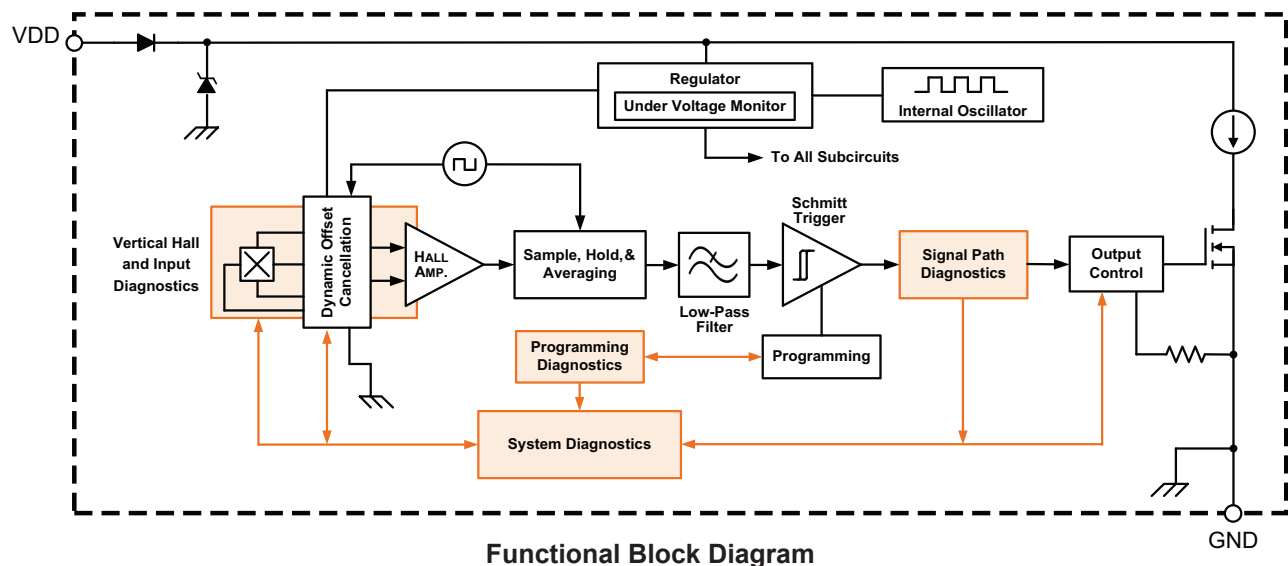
VDD

Regulator

Under Voltage Monitor

Internal Oscillator

To All Subcircuits

Schmitt Trigger

Vertical Hall and Input Diagnostics

Dynamic Offset Cancellation

HALL AMP.

Sample, Hold, & Averaging

Low-Pass Filter

Signal Path Diagnostics

Output Control

Programming Diagnostics

Programming

System Diagnostics

GND

Functional Block Diagram